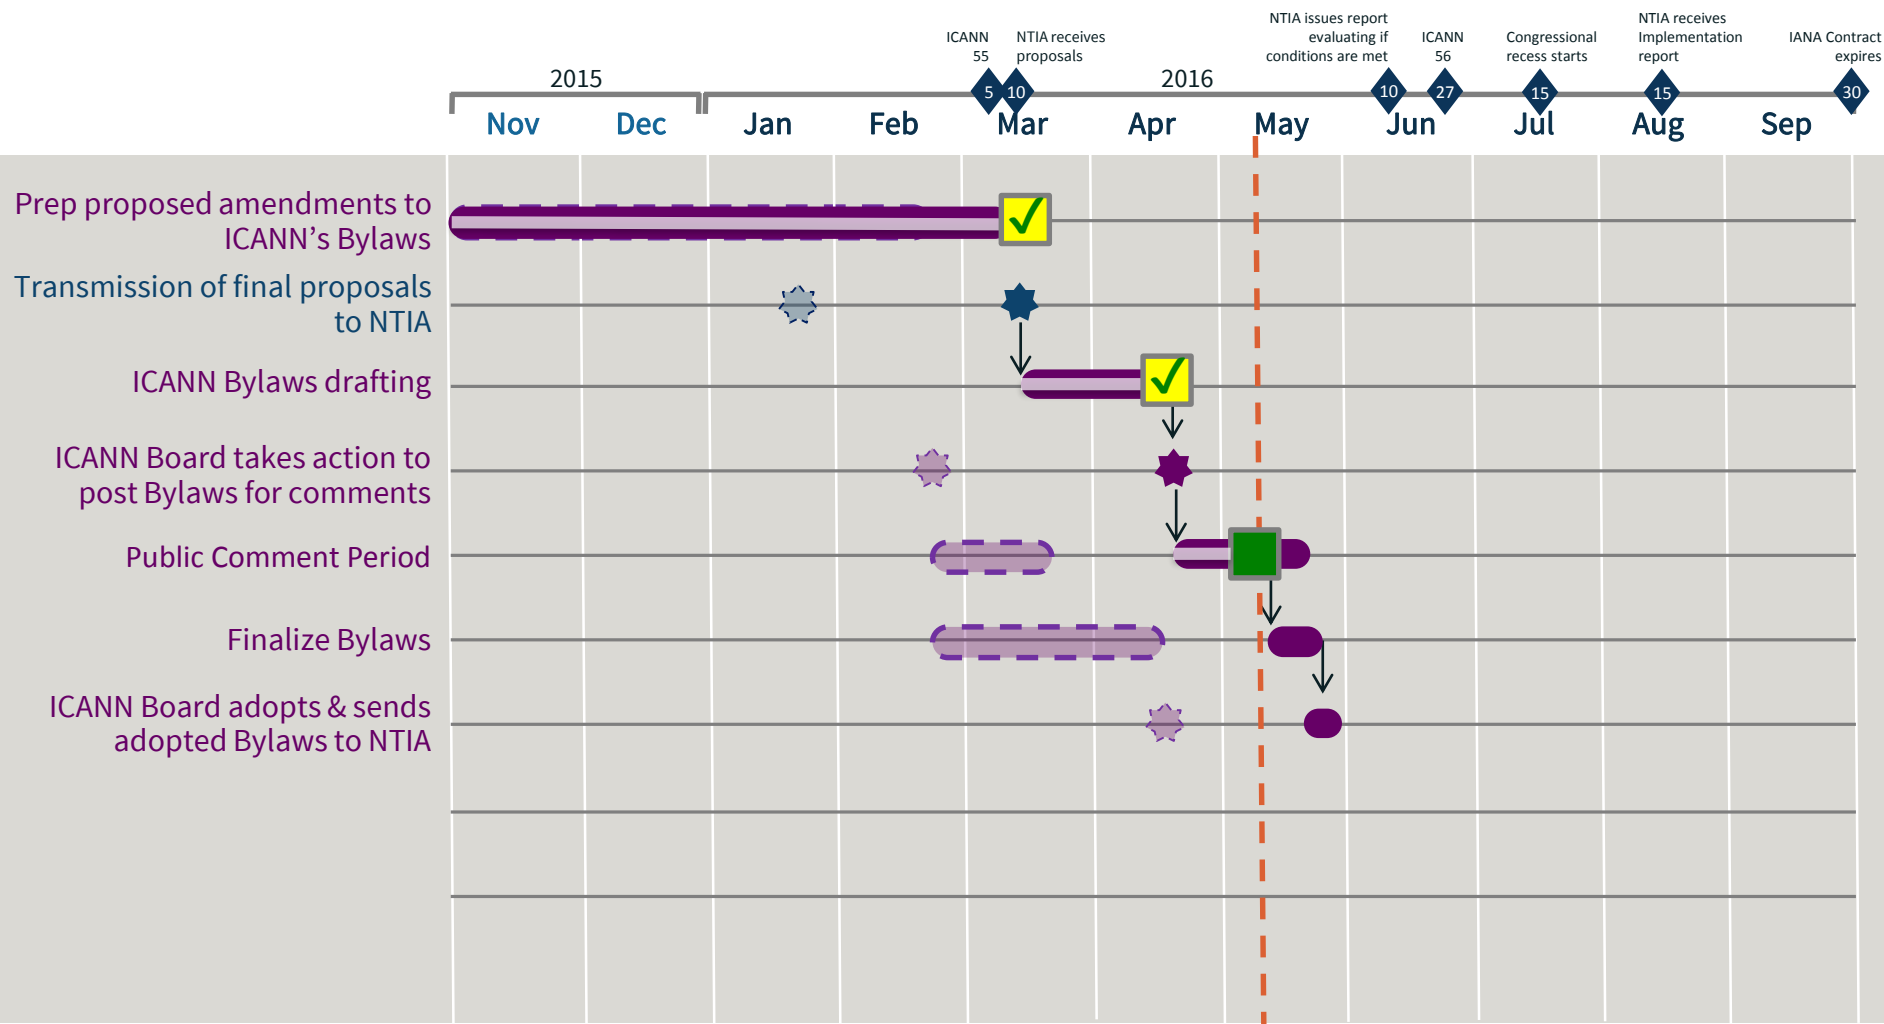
ICANN 55

NTIA receives proposals

NTIA issues report evaluating if conditions are met

ICANN 56

Congressional recess starts

NTIA receives Implementation report

IANA Contract expires

2015

2016

5 10 10 27 15 15 30

Nov Dec Jan Feb Mar Apr May Jun Jul Aug Sep

Prep proposed amendments to ICANN's Bylaws

Transmission of final proposals to NTIA

ICANN Bylaws drafting

ICANN Board takes action to post Bylaws for comments

Public Comment Period

Finalize Bylaws

ICANN Board adopts & sends adopted Bylaws to NTIA